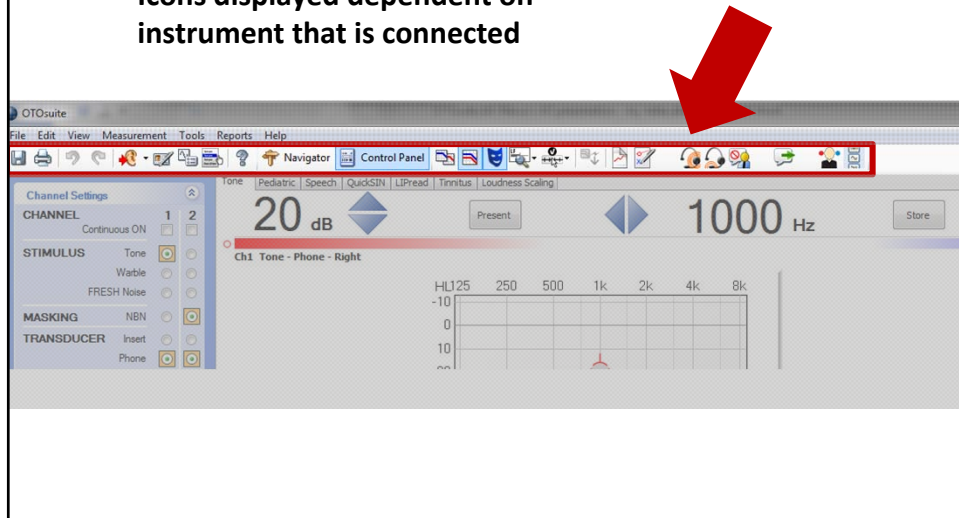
Icons displayed dependent on instrument that is connected

OTOsuite

File Edit View Measurement Tools Reports Help

Navigator Control Panel

Tone Pediatric Speech QuickSIN LIPread Tinnitus Loudness Scaling

Channel Settings

CHANNEL 1 2

Continuous ON

STIMULUS Tone

Warble

FRESH Noise

MASKING NBN

TRANSDUCER Insert

Phone

20 dB

Present

1000 Hz

Store

Ch1 Tone - Phone - Right

HL 125 250 500 1k 2k 4k 8k

-10

0

10